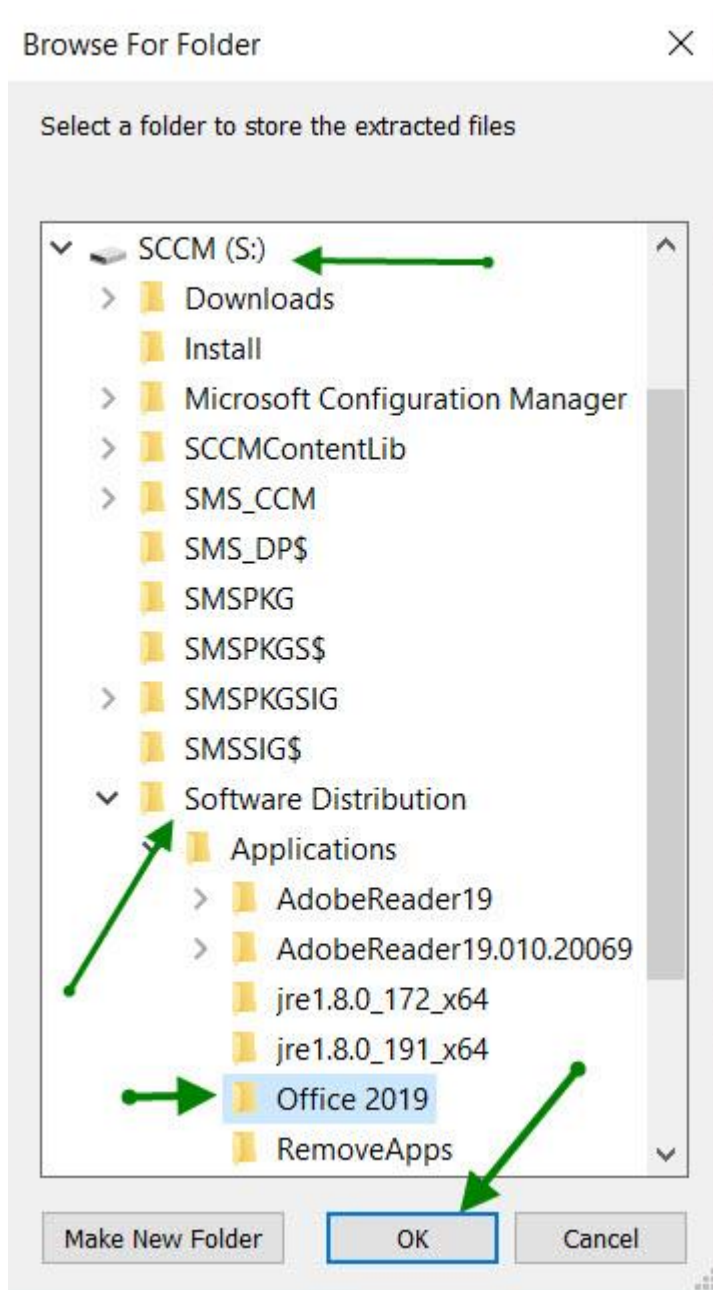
Browse For Folder

Select a folder to store the extracted files

SCCM (S:)
Downloads
Install
Microsoft Configuration Manager
SCCMContentLib
SMS_CCM
SMS_DP$
SMSPKG
SMSPKGS$
SMSPKGSIG
SMSSIG$
Software Distribution
Applications
AdobeReader19
AdobeReader19.010.20069
jre1.8.0_172_x64
jre1.8.0_191_x64
Office 2019
RemoveApps

Make New Folder
OK
Cancel